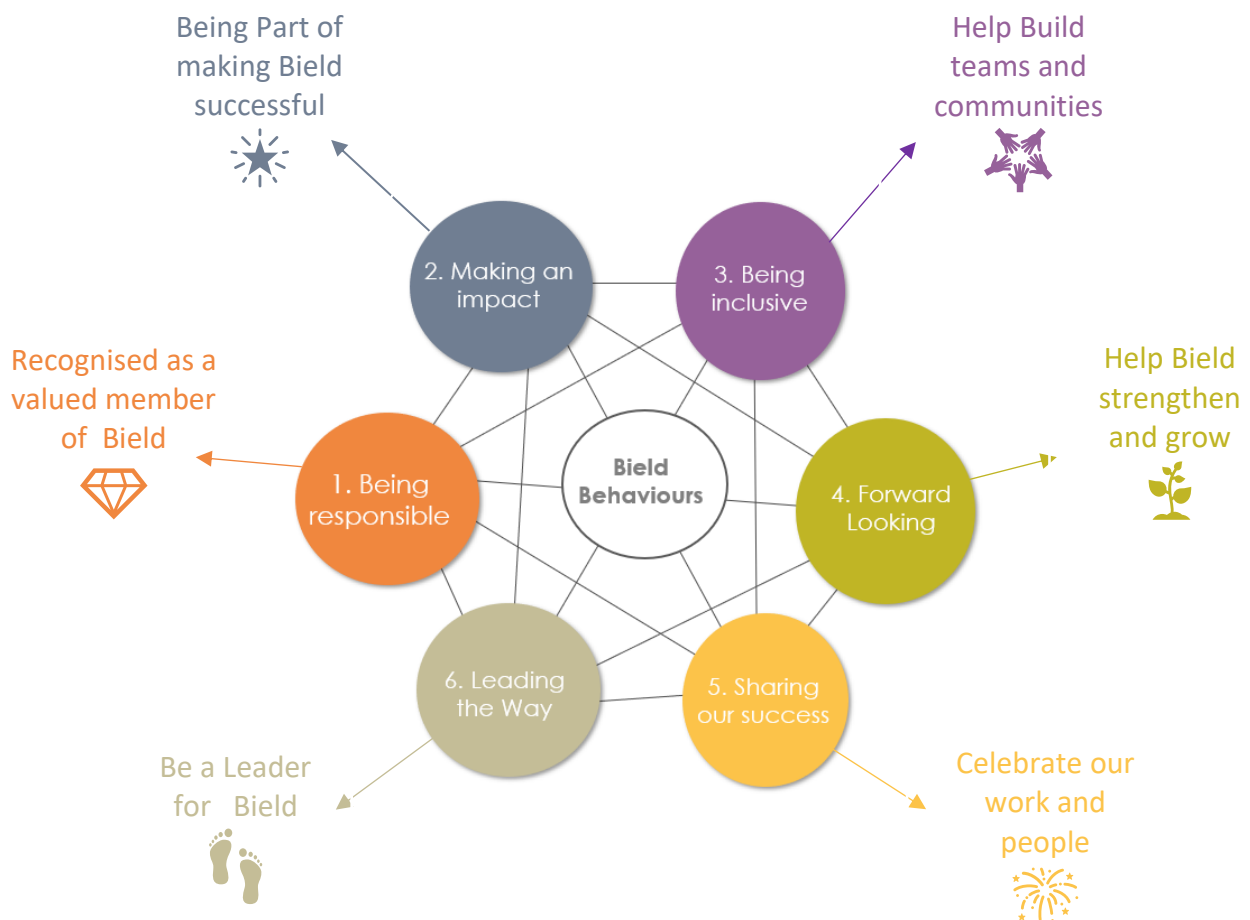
Being Part of making Bield successful

Help Build teams and communities

2. Making an impact

3. Being inclusive

Recognised as a valued member of Bield

Help Bield strengthen and grow

1. Being responsible

Bield Behaviours

4. Forward Looking

6. Leading the Way

5. Sharing our success

Be a Leader for Bield

Celebrate our work and people